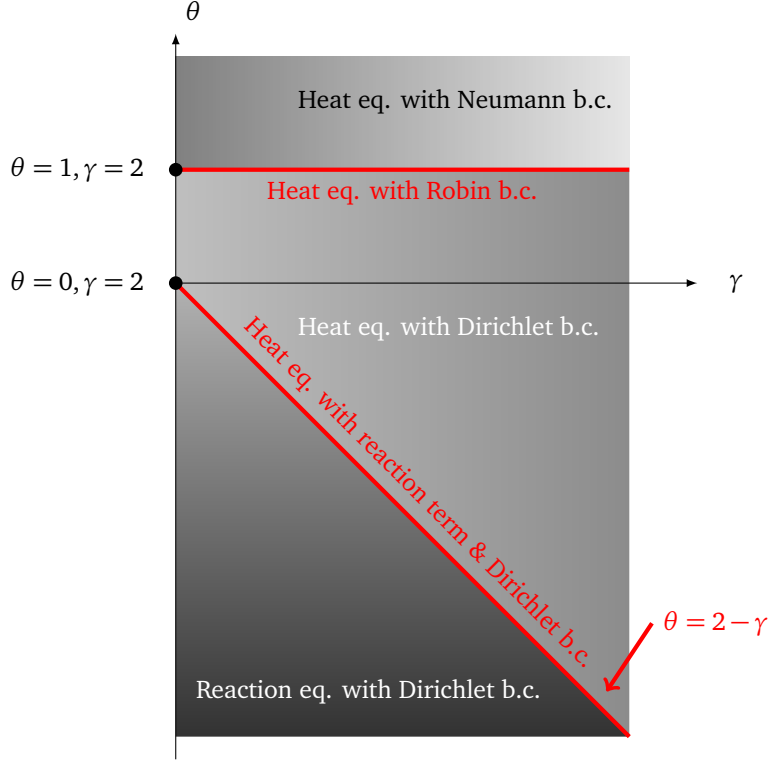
$\theta$

Heat eq. with Neumann b.c.

$\theta = 1, \gamma = 2$

Heat eq. with Robin b.c.

$\theta = 0, \gamma = 2$

$\gamma$

Heat eq. with Dirichlet b.c.

Heat eq. with reaction term & Dirichlet b.c.

$\theta = 2 - \gamma$

Reaction eq. with Dirichlet b.c.